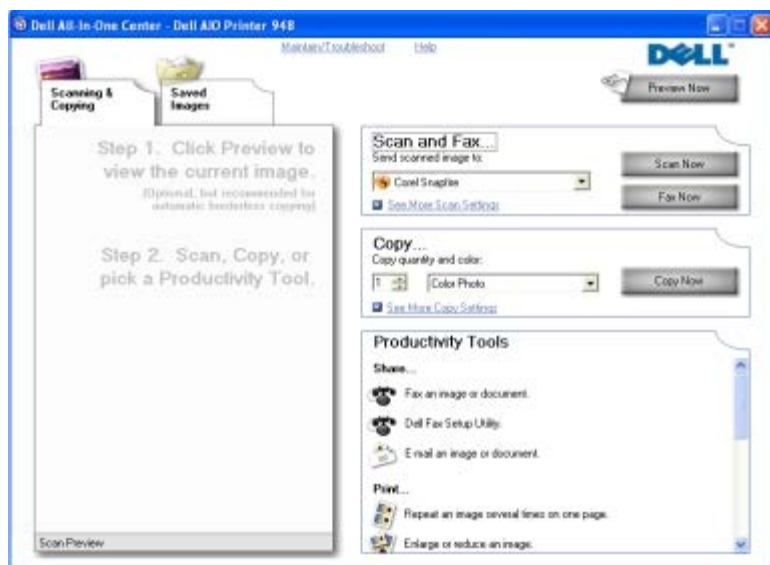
Dell All-In-One Center - Dell AIO Printer 948

Maintain/Troubleshoot Help

DELL

Preview Now

Scanning & Copying

Saved Images

Step 1. Click Preview to view the current image.

(Optional, but recommended for automatic borderless copying)

Step 2. Scan, Copy, or pick a Productivity Tool.

Scan Preview

Scan and Fax...

Send scanned image to:

Corel Snapfire

See More Scan Settings

Scan Now

Fax Now

Copy...

Copy quantity and color:

1

Color Photo

See More Copy Settings

Copy Now

Productivity Tools

Share...

Fax an image or document.

Dell Fax Setup Utility.

E-mail an image or document.

Print...

Repeat an image several times on one page.

Enlarge or reduce an image.